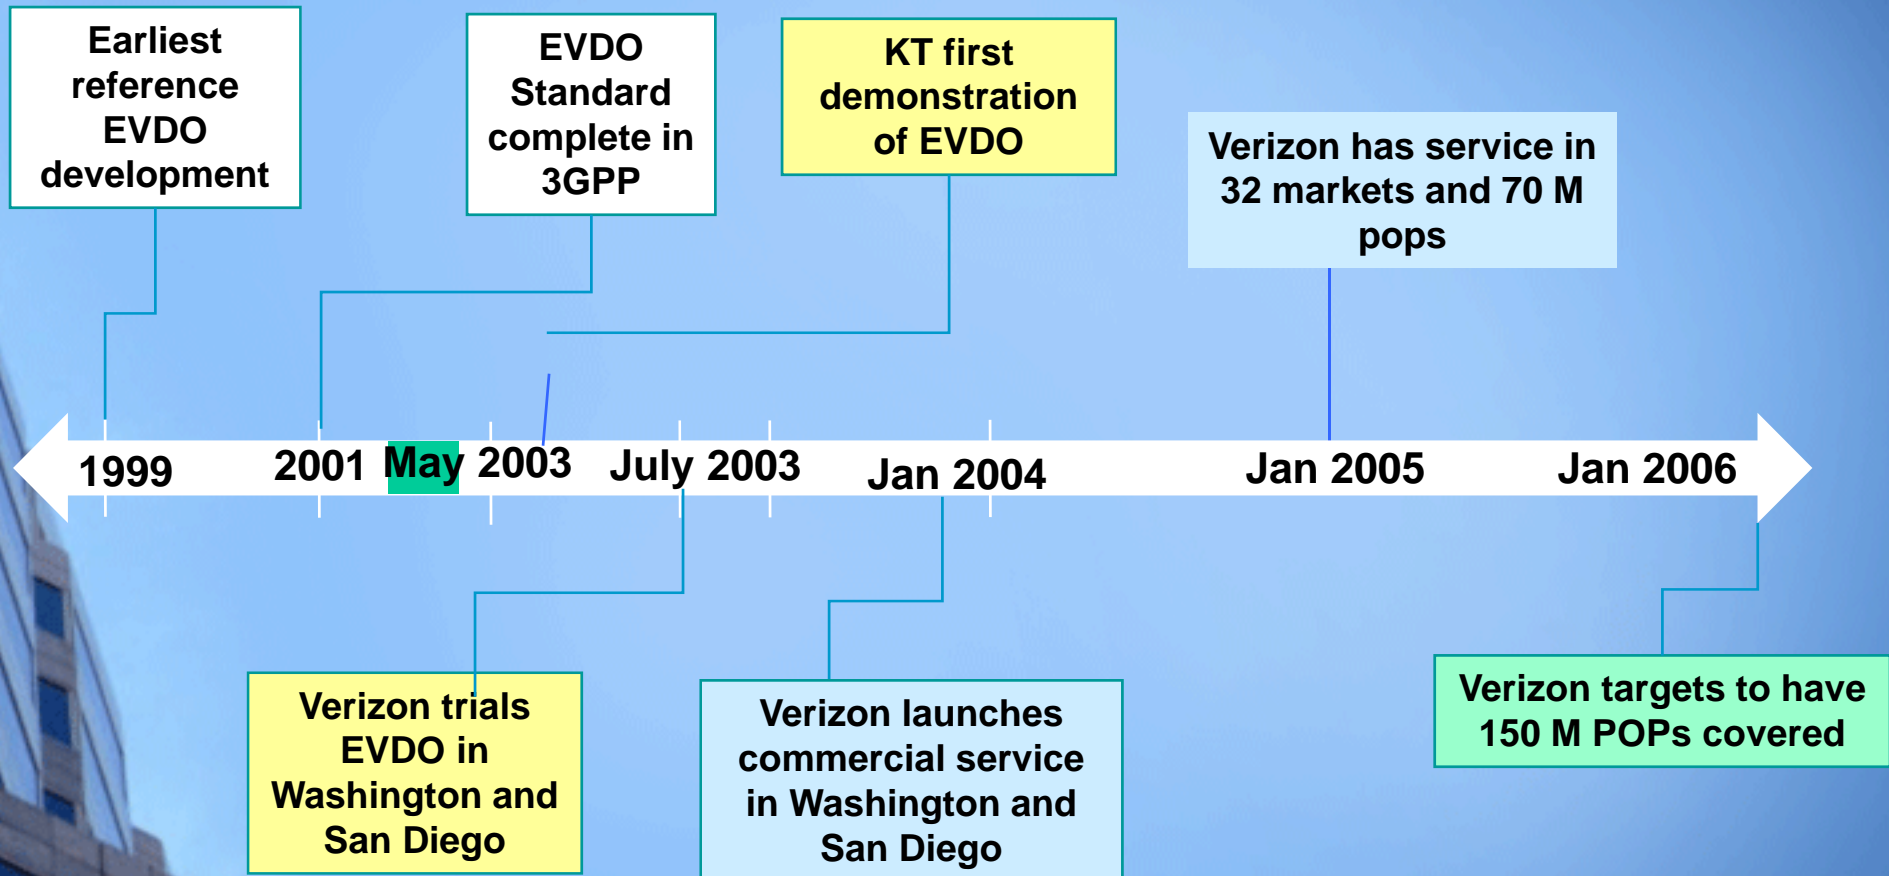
Earliest reference EVDO development

EVDO Standard complete in 3GPP

KT first demonstration of EVDO

Verizon has service in 32 markets and 70 M pops

1999

2001

May 2003

July 2003

Jan 2004

Jan 2005

Jan 2006

Verizon trials EVDO in Washington and San Diego

Verizon launches commercial service in Washington and San Diego

Verizon targets to have 150 M POPs covered